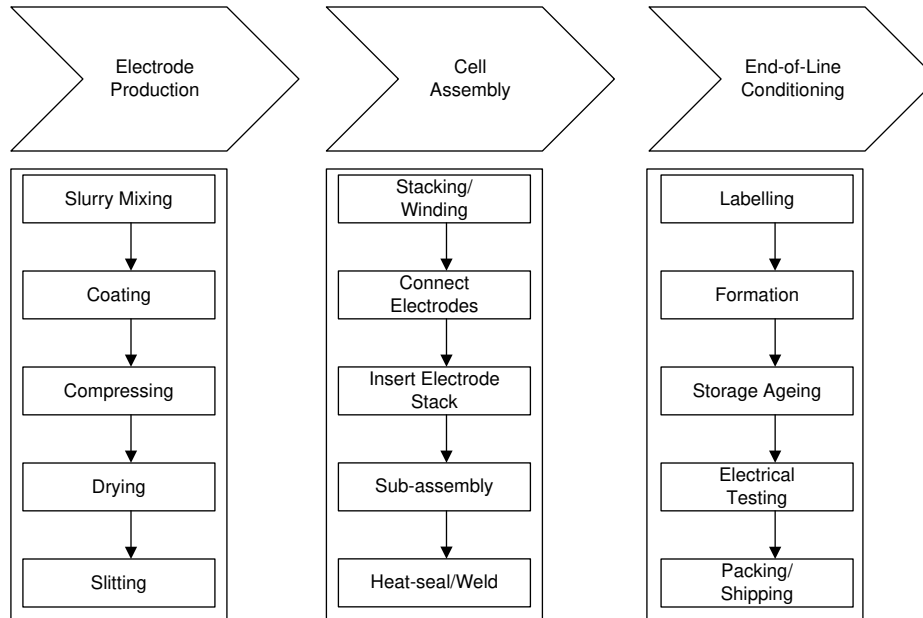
Electrode Production

Slurry Mixing

Coating

Compressing

Drying

Slitting

Cell Assembly

Stacking/ Winding

Connect Electrodes

Insert Electrode Stack

Sub-assembly

Heat-seal/Weld

End-of-Line Conditioning

Labelling

Formation

Storage Ageing

Electrical Testing

Packing/ Shipping